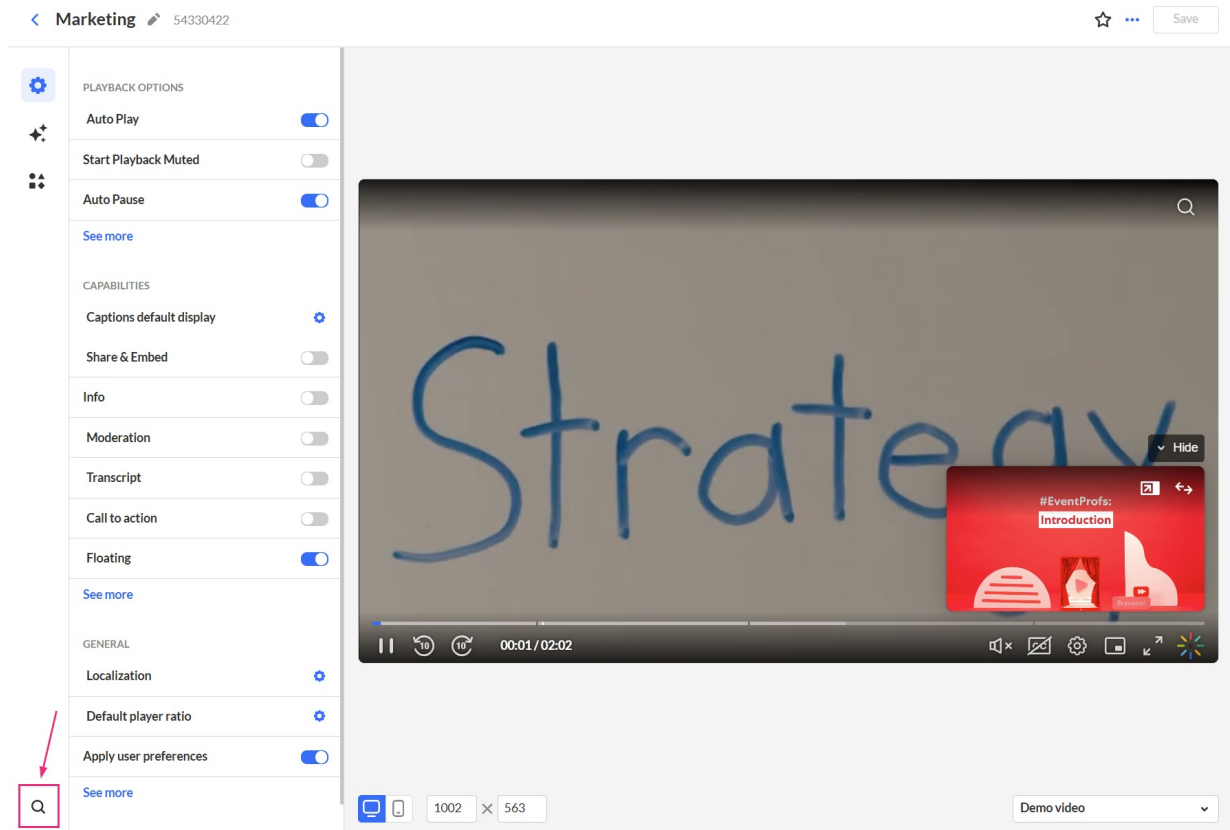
Marketing 54330422

Save

PLAYBACK OPTIONS

Auto Play

Start Playback Muted

Auto Pause

See more

CAPABILITIES

Captions default display

Share & Embed

Info

Moderation

Transcript

Call to action

Floating

See more

GENERAL

Localization

Default player ratio

Apply user preferences

See more

Strategy

Hide

#EventProfs:
Introduction

10 10 00:01 / 02:02

1002 × 563

Demo video